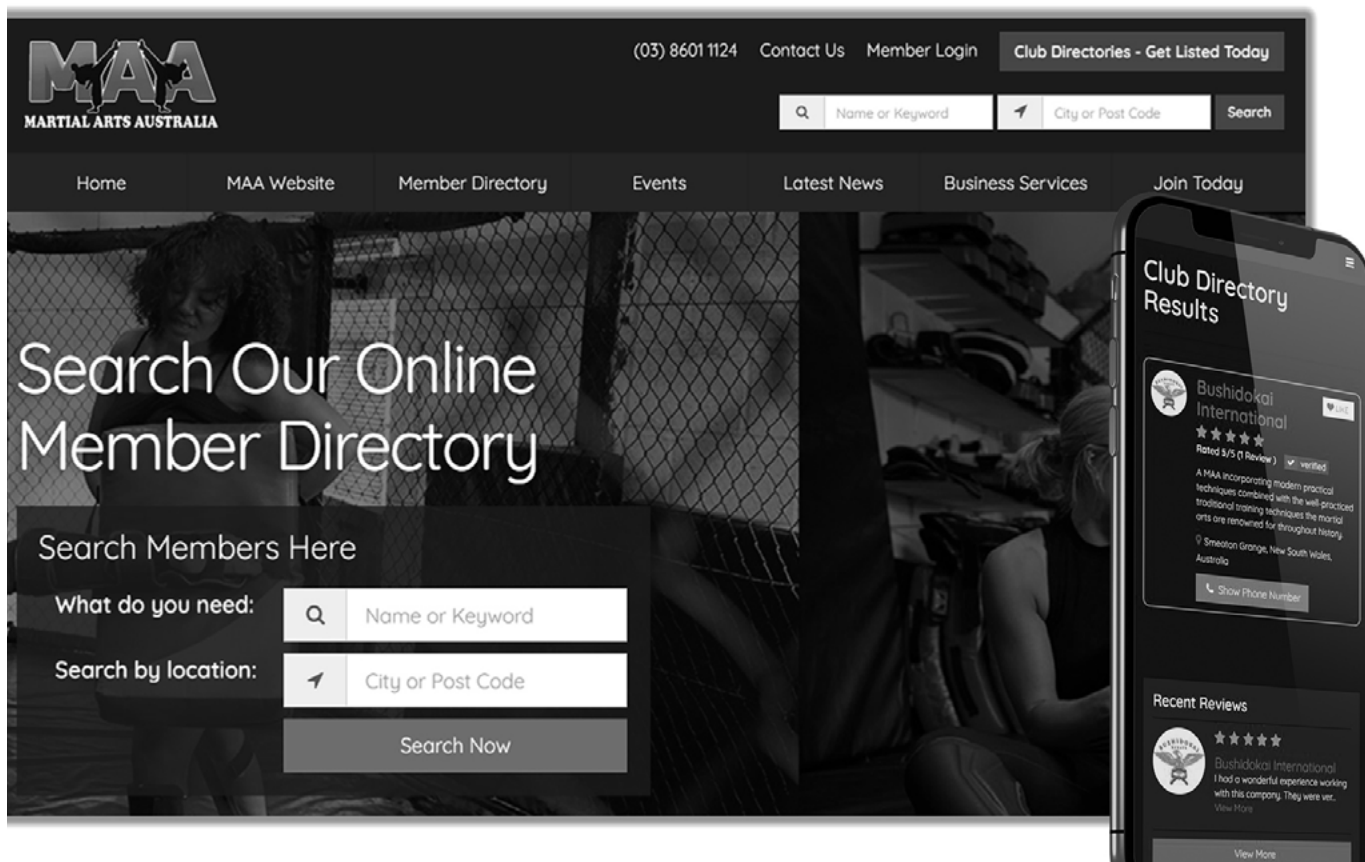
MAA
MARTIAL ARTS AUSTRALIA

(03) 8601 1124 Contact Us Member Login Club Directories - Get Listed Today

Name or Keyword City or Post Code Search

Home MAA Website Member Directory Events Latest News Business Services Join Today

Search Our Online Member Directory

Search Members Here

What do you need: Name or Keyword

Search by location: City or Post Code

Search Now

Club Directory Results

Bushidokai International

LIKE

Rated 5/5 (1 Review) verified

A MAA incorporating modern practical techniques combined with the well-practiced traditional training techniques the martial arts are renowned for throughout history.

Smeaton Grange, New South Wales, Australia

Show Phone Number

Recent Reviews

Bushidokai International
I had a wonderful experience working with this company. They were ver...
View More

View More